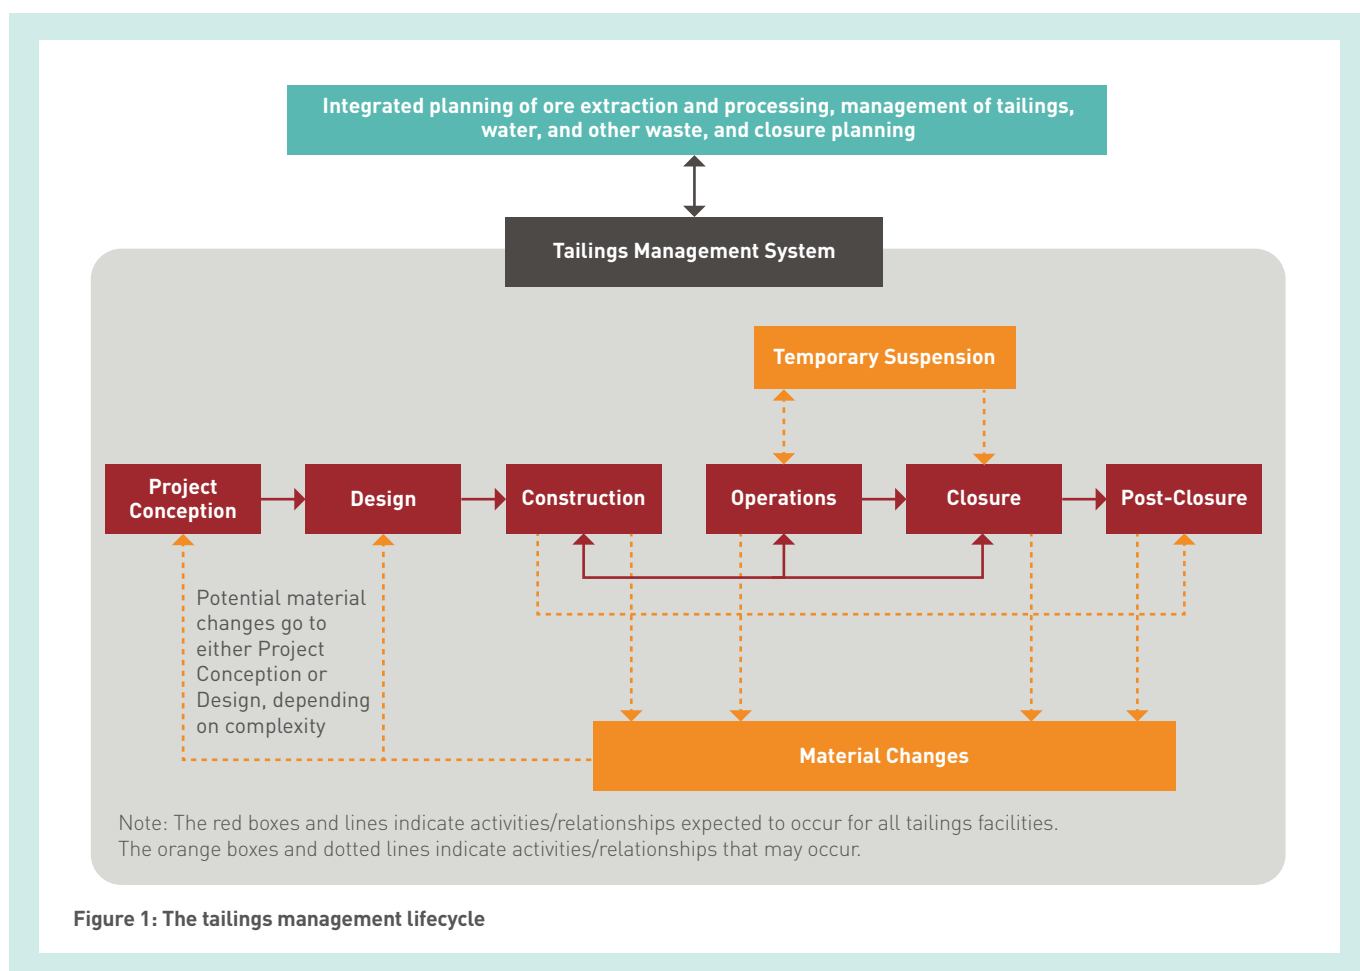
Integrated planning of ore extraction and processing, management of tailings, water, and other waste, and closure planning

Tailings Management System

Temporary Suspension

Project Conception

Design

Construction

Operations

Closure

Post-Closure

Potential material changes go to either Project Conception or Design, depending on complexity

Material Changes

Note: The red boxes and lines indicate activities/relationships expected to occur for all tailings facilities. The orange boxes and dotted lines indicate activities/relationships that may occur.

Figure 1: The tailings management lifecycle